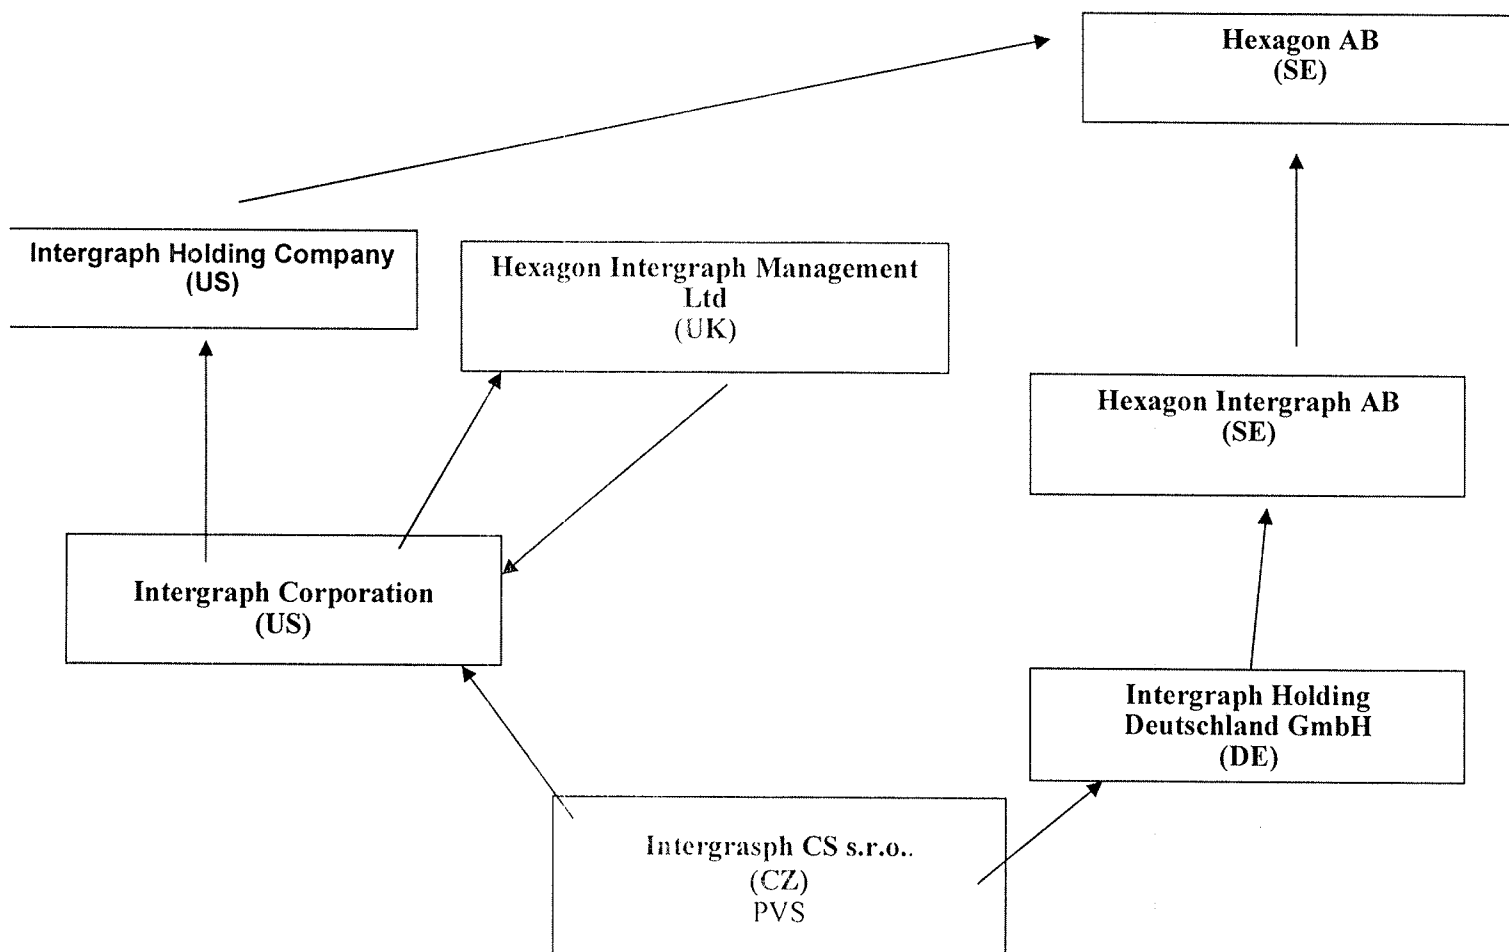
Hexagon AB
(SE)

Intergraph Holding Company
(US)

Hexagon Intergraph Management Ltd
(UK)

Hexagon Intergraph AB
(SE)

Intergraph Corporation
(US)

Intergraph Holding Deutschland GmbH
(DE)

Intergrasph CS s.r.o..
(CZ)
PVS